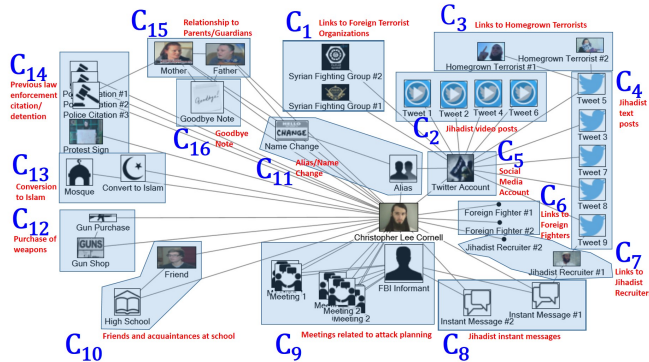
$C_{15}$ Relationship to Parents/Guardians

$C_1$ Links to Foreign Terrorist Organizations

$C_3$ Links to Homegrown Terrorists

$C_{14}$ Previous law enforcement citation/ detention

Police Citation #1
Police Citation #2
Police Citation #3
Protest Sign

Mother
Father
Goodbye Note

Syrian Fighting Group #2
Syrian Fighting Group #1

Homegrown Terrorist #1
Homegrown Terrorist #2

Tweet 1
Tweet 2
Tweet 4
Tweet 6

$C_2$ Jihadist video posts

Tweet 5
Tweet 3
Tweet 7
Tweet 8
Tweet 9

$C_4$ Jihadist text posts

$C_{16}$ Goodbye Note

Name Change

$C_{11}$ Alias/Name Change

Alias
Twitter Account

$C_5$ Social Media Account

$C_{13}$ Conversion to Islam

Mosque
Convert to Islam

$C_6$ Links to Foreign Fighters

Foreign Fighter #1
Foreign Fighter #2
Jihadist Recruiter #2

Christopher Lee Cornell

$C_{12}$ Purchase of weapons

Gun Purchase
Gun Shop

Friend
High School

$C_7$ Links to Jihadist Recruiter

Jihadist Recruiter #1

Meeting 1
Meeting 2
Meeting 2
FBI Informant

Instant Message #2
Instant Message #1

$C_{10}$ Friends and acquaintances at school

$C_9$ Meetings related to attack planning

$C_8$ Jihadist instant messages